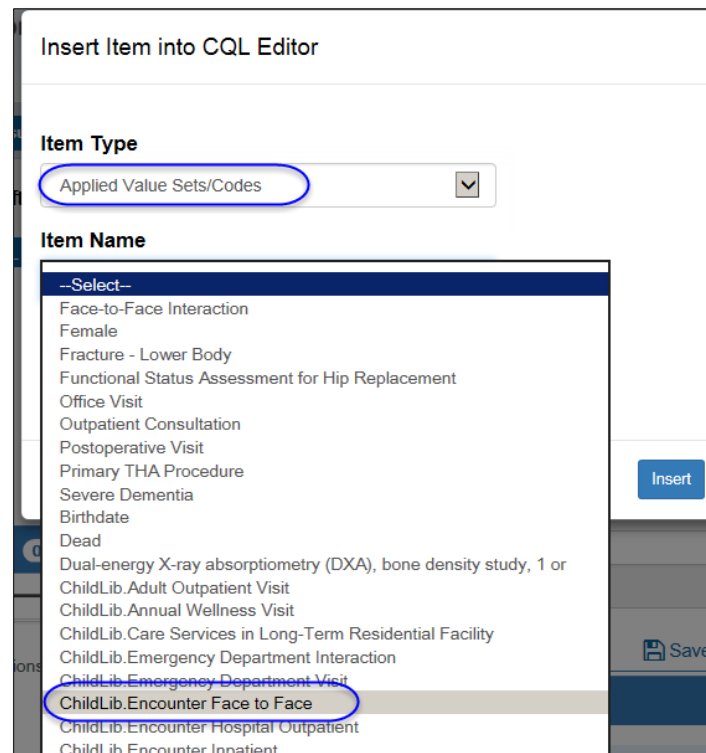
Insert Item into CQL Editor

Item Type

Applied Value Sets/Codes

Item Name

--Select--
Face-to-Face Interaction
Female
Fracture - Lower Body
Functional Status Assessment for Hip Replacement
Office Visit
Outpatient Consultation
Postoperative Visit
Primary THA Procedure
Severe Dementia
Birthdate
Dead
Dual-energy X-ray absorptiometry (DXA), bone density study, 1 or
ChildLib.Adult Outpatient Visit
ChildLib.Annual Wellness Visit
ChildLib.Care Services in Long-Term Residential Facility
ChildLib.Emergency Department Interaction
ChildLib.Emergency Department Visit
ChildLib.Encounter Face to Face
ChildLib.Encounter Hospital Outpatient
ChildLib.Encounter Inpatient

Insert

Save